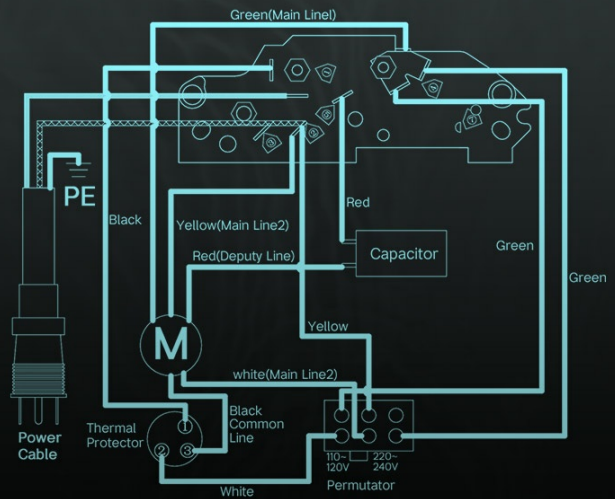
Green(Main Linel)

PE

Black

Yellow(Main Line2)

Red

Capacitor

Red(Deputy Line)

Green

Green

M

Yellow

white(Main Line2)

Power Cable

Thermal Protector

①

②

③

Black Common Line

110~120V

220~240V

White

Permutator